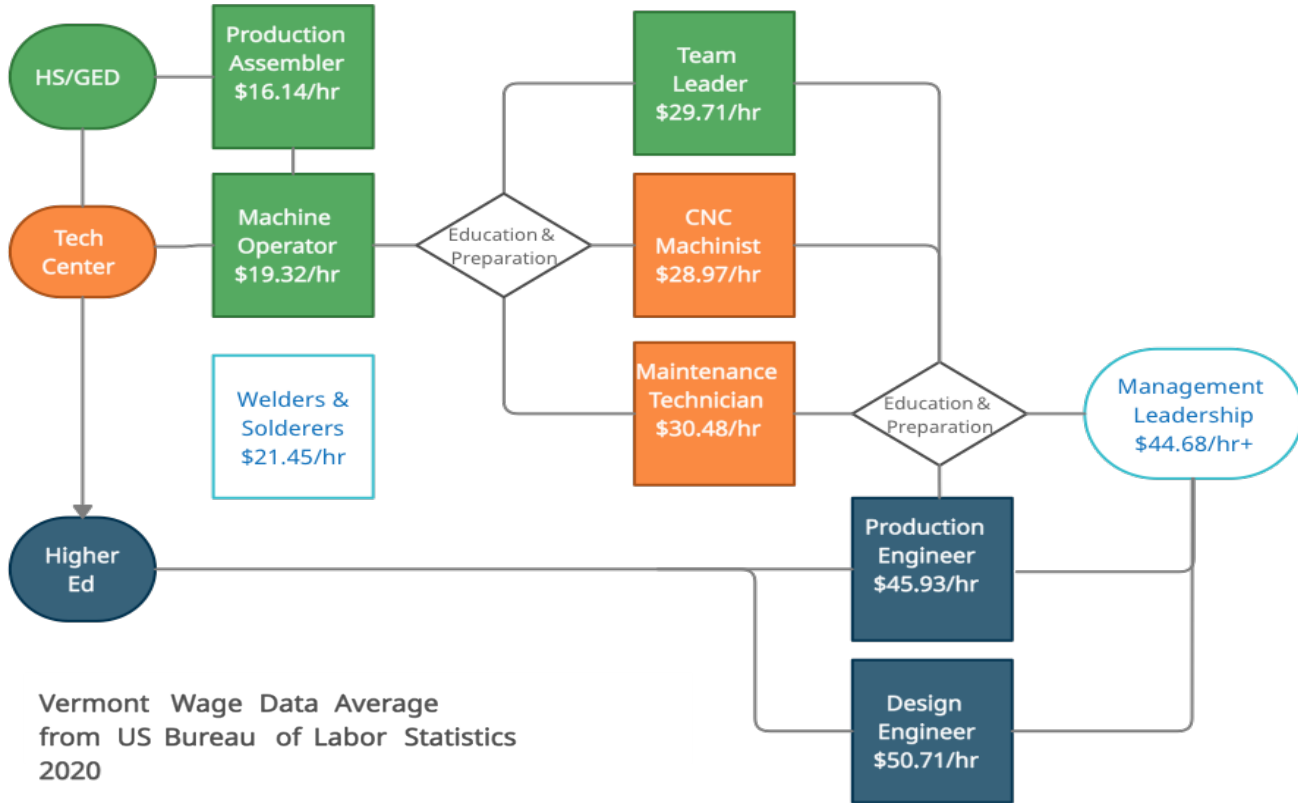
HS/GED

Production Assembler $16.14/hr

Team Leader $29.71/hr

Tech Center

Machine Operator $19.32/hr

Education & Preparation

CNC Machinist $28.97/hr

Welders & Solderers $21.45/hr

Maintenance Technician $30.48/hr

Education & Preparation

Management Leadership $44.68/hr+

Higher Ed

Production Engineer $45.93/hr

Design Engineer $50.71/hr

Vermont Wage Data Average from US Bureau of Labor Statistics 2020